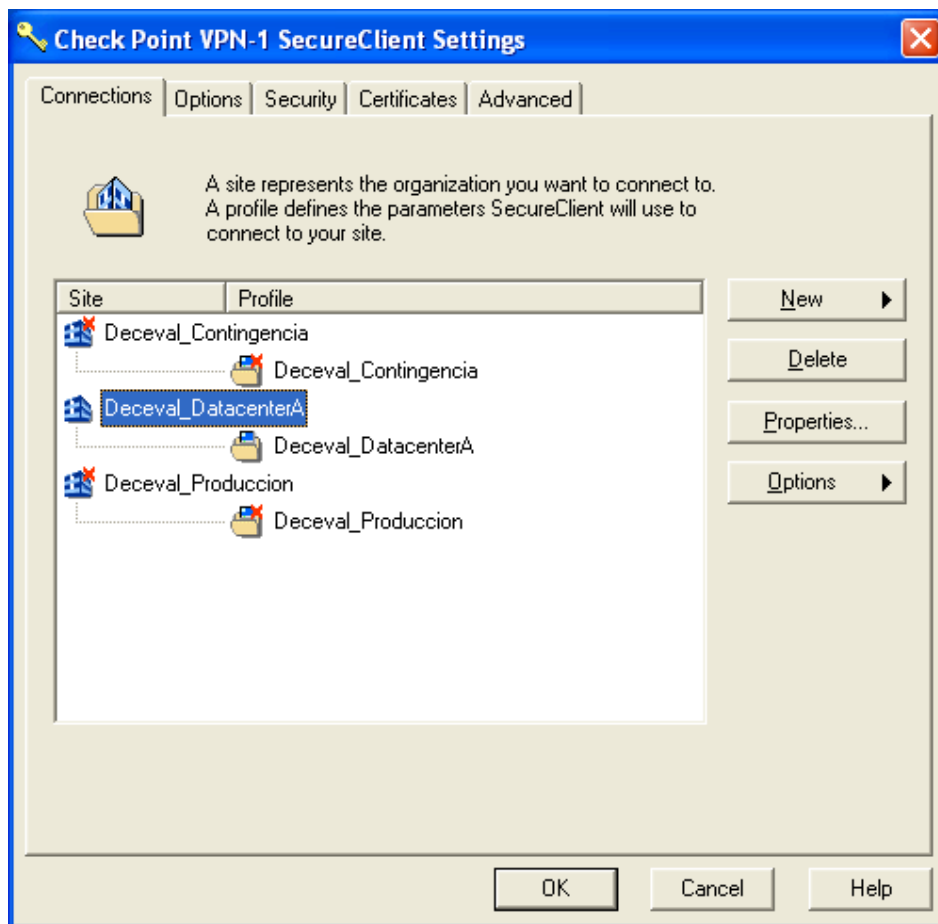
Check Point VPN-1 SecureClient Settings

Connections | Options | Security | Certificates | Advanced

A site represents the organization you want to connect to. A profile defines the parameters SecureClient will use to connect to your site.

| Site | Profile |
|---|---|
| Deceval_Contingencia | |
| | Deceval_Contingencia |
| Deceval_DatacenterA | |
| | Deceval_DatacenterA |
| Deceval_Produccion | |
| | Deceval_Produccion |

New

Delete

Properties...

Options

OK

Cancel

Help